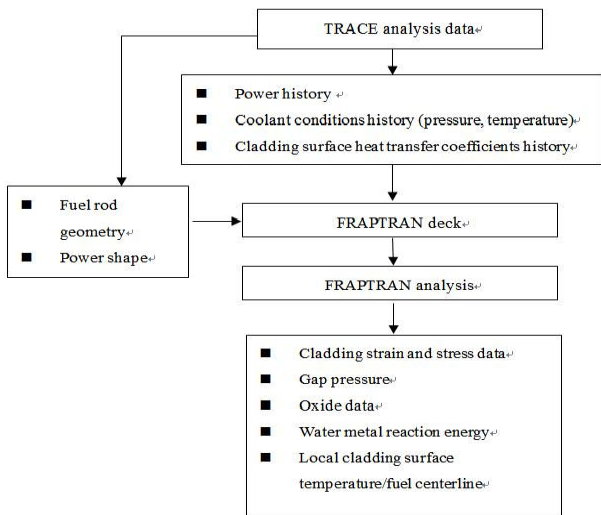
TRACE analysis data↵

■ Power history ↵
■ Coolant conditions history (pressure, temperature)↵
■ Cladding surface heat transfer coefficients history↵

■ Fuel rod geometry↵
■ Power shape↵

FRAPTRAN deck↵

FRAPTRAN analysis↵

■ Cladding strain and stress data↵
■ Gap pressure↵
■ Oxide data↵
■ Water metal reaction energy↵
■ Local cladding surface temperature/fuel centerline↵